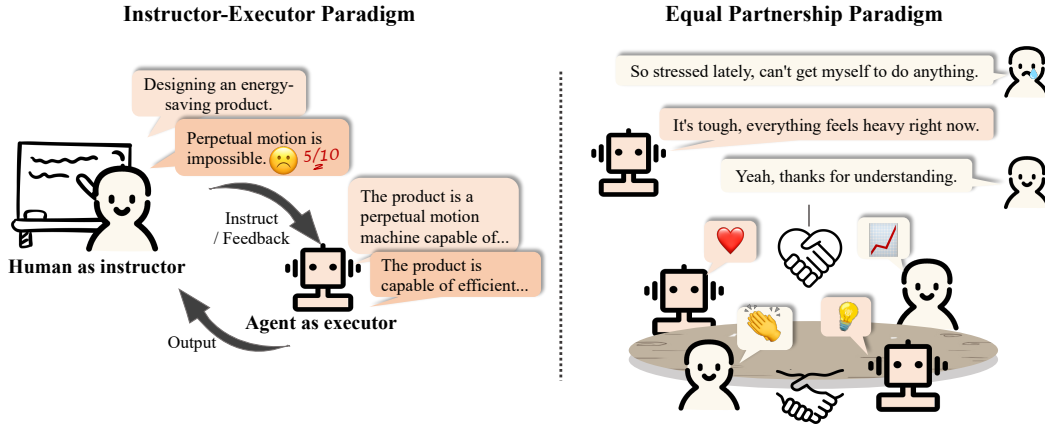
Instructor-Executor Paradigm

Designing an energy-saving product.

Perpetual motion is impossible. 5/10

Instruct / Feedback

The product is a perpetual motion machine capable of...

The product is capable of efficient...

Human as instructor

Agent as executor

Output

Equal Partnership Paradigm

So stressed lately, can't get myself to do anything.

It's tough, everything feels heavy right now.

Yeah, thanks for understanding.